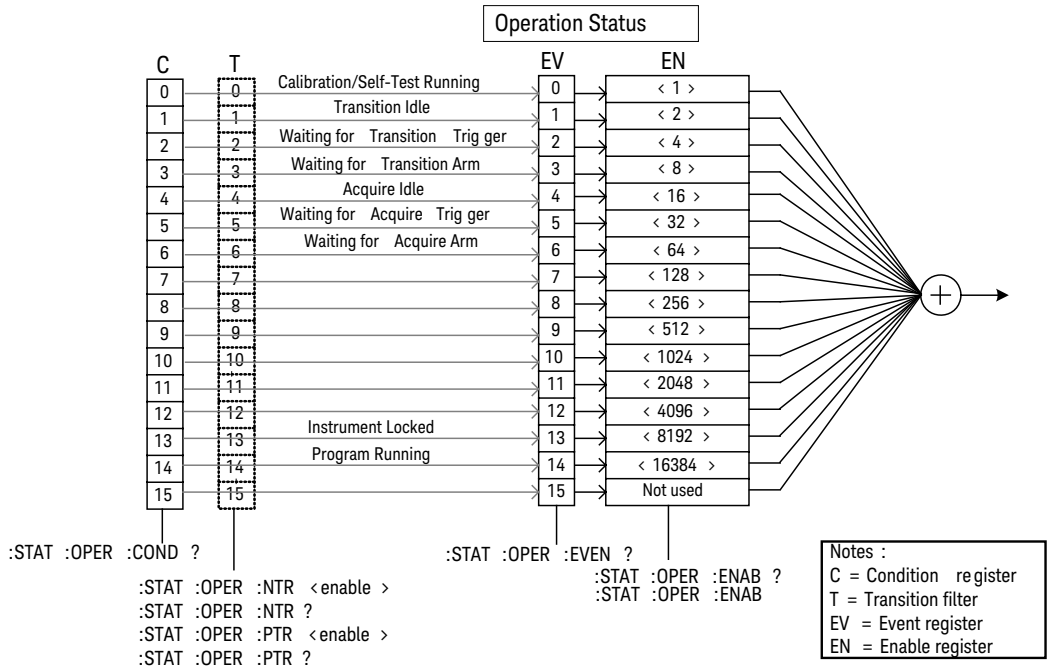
Operation Status

| C | T | | EV | EN |
|---|---|---|---|---|
| 0 | 0 | Calibration/Self-Test Running | 0 | < 1 > |
| 1 | 1 | Transition Idle | 1 | < 2 > |
| 2 | 2 | Waiting for Transition Trig ger | 2 | < 4 > |
| 3 | 3 | Waiting for Transition Arm | 3 | < 8 > |
| 4 | 4 | Acquire Idle | 4 | < 16 > |
| 5 | 5 | Waiting for Acquire Trig ger | 5 | < 32 > |
| 6 | 6 | Waiting for Acquire Arm | 6 | < 64 > |
| 7 | 7 | | 7 | < 128 > |
| 8 | 8 | | 8 | < 256 > |
| 9 | 9 | | 9 | < 512 > |
| 10 | 10 | | 10 | < 1024 > |
| 11 | 11 | | 11 | < 2048 > |
| 12 | 12 | | 12 | < 4096 > |
| 13 | 13 | Instrument Locked | 13 | < 8192 > |
| 14 | 14 | Program Running | 14 | < 16384 > |
| 15 | 15 | | 15 | Not used |

:STAT :OPER :COND ?

:STAT :OPER :NTR <enable >
:STAT :OPER :NTR ?
:STAT :OPER :PTR <enable >
:STAT :OPER :PTR ?

:STAT :OPER :EVEN ?

:STAT :OPER :ENAB ?
:STAT :OPER :ENAB

Notes :
C = Condition re gister
T = Transition filter
EV = Event register
EN = Enable register